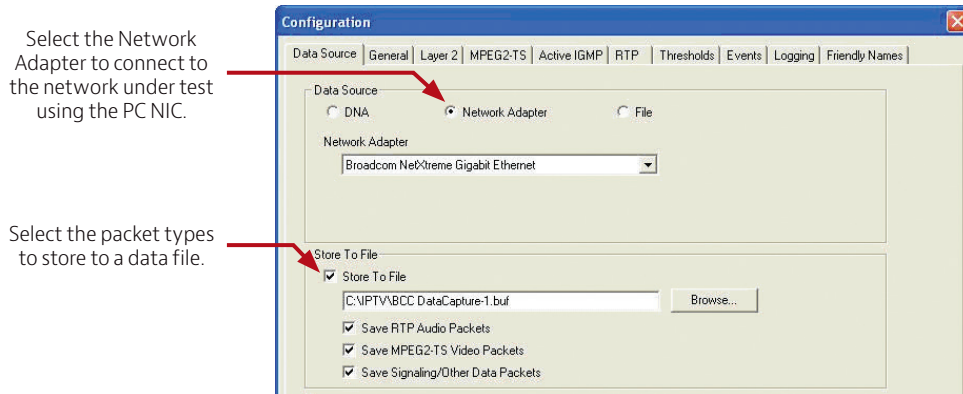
Select the Network Adapter to connect to the network under test using the PC NIC.

Select the packet types to store to a data file.

Configuration

Data Source | General | Layer 2 | MPEG2-TS | Active IGMP | RTP | Thresholds | Events | Logging | Friendly Names

Data Source

DNA

Network Adapter

File

Network Adapter

Broadcom NetXtreme Gigabit Ethernet

Store To File

Store To File

C:\IPTV\BCC DataCapture-1.buf

Browse...

Save RTP Audio Packets

Save MPEG2-TS Video Packets

Save Signaling/Other Data Packets